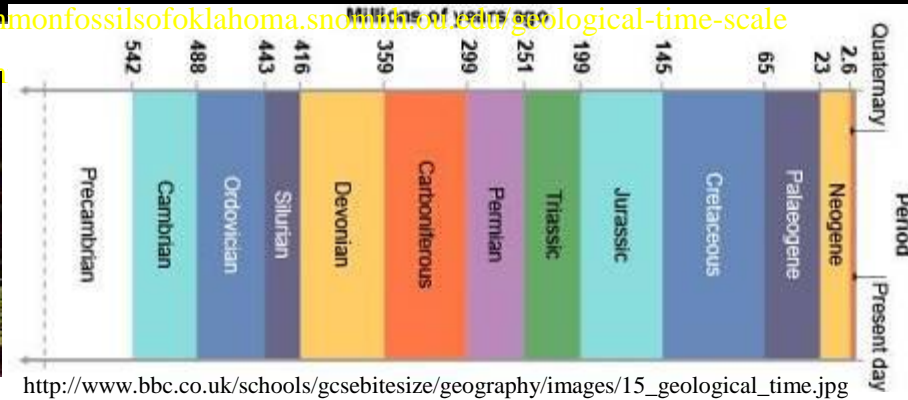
mmonfossilsofoklahoma.snomnh.ou.edu/geological-time-scale

Millions of years ago

542 488 443 416 359 299 251 199 145 65 23 2.6

Quaternary

Period

Precambrian

Cambrian

Ordovician

Silurian

Devonian

Carboniferous

Permian

Triassic

Jurassic

Cretaceous

Palaeogene

Neogene

Present day

http://www.bbc.co.uk/schools/gcsebitesize/geography/images/15_geological_time.jpg